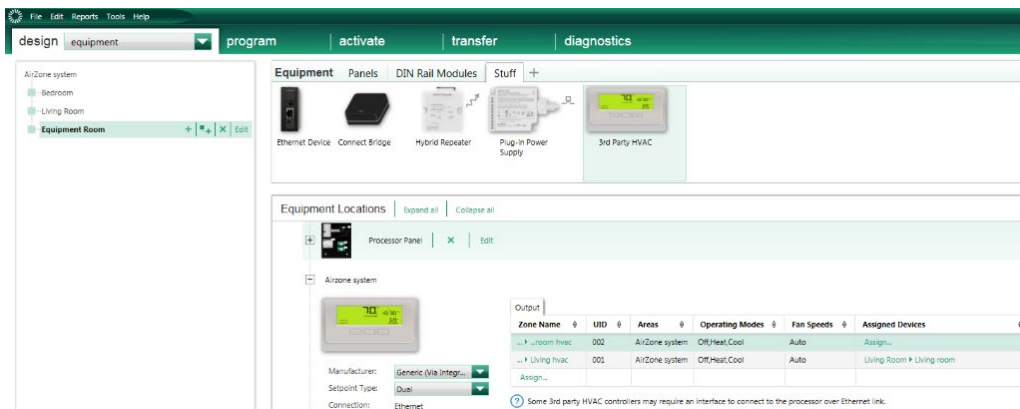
File Edit Reports Tools Help

design equipment

program activate transfer diagnostics

AirZone system

Bedroom

Living Room

Equipment Room

+ | + | × | Edit

Equipment Panels DIN Rail Modules Stuff +

Ethernet Device Connect Bridge Hybrid Repeater Plug-in Power Supply 3rd Party HVAC

Equipment Locations Expand all Collapse all

Processor Panel | × | Edit

Airzone system

Output

| Zone Name | UID | Areas | Operating Modes | Fan Speeds | Assigned Devices |
|---|---|---|---|---|---|
| ...room hvac | 002 | AirZone system | Off,Heat,Cool | Auto | Assign... |
| Living hvac | 001 | AirZone system | Off,Heat,Cool | Auto | Living Room ▸ Living room |
| Assign... | | | | | |

Manufacturer: Generic (Via Integr...

Setpoint Type: Dual

Connection: Ethernet

Some 3rd party HVAC controllers may require an interface to connect to the processor over Ethernet link.